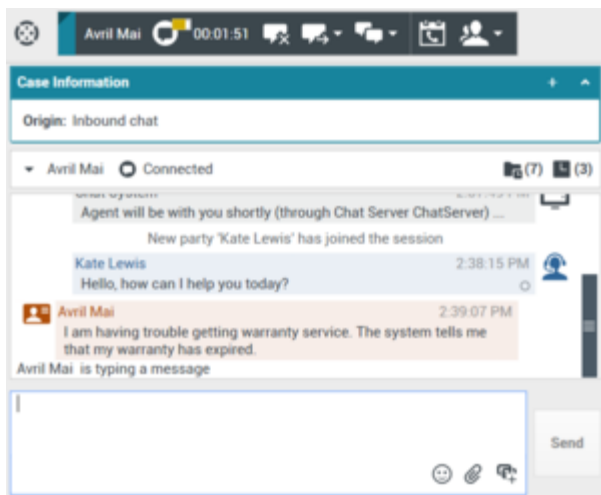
Avril Mai 00:01:51

Case Information

Origin: Inbound chat

Avril Mai Connected (7) (3)

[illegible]
Agent will be with you shortly (through Chat Server ChatServer) ...

New party 'Kate Lewis' has joined the session

Kate Lewis 2:38:15 PM
Hello, how can I help you today?

Avril Mai 2:39:07 PM
I am having trouble getting warranty service. The system tells me that my warranty has expired.

Avril Mai is typing a message

Send